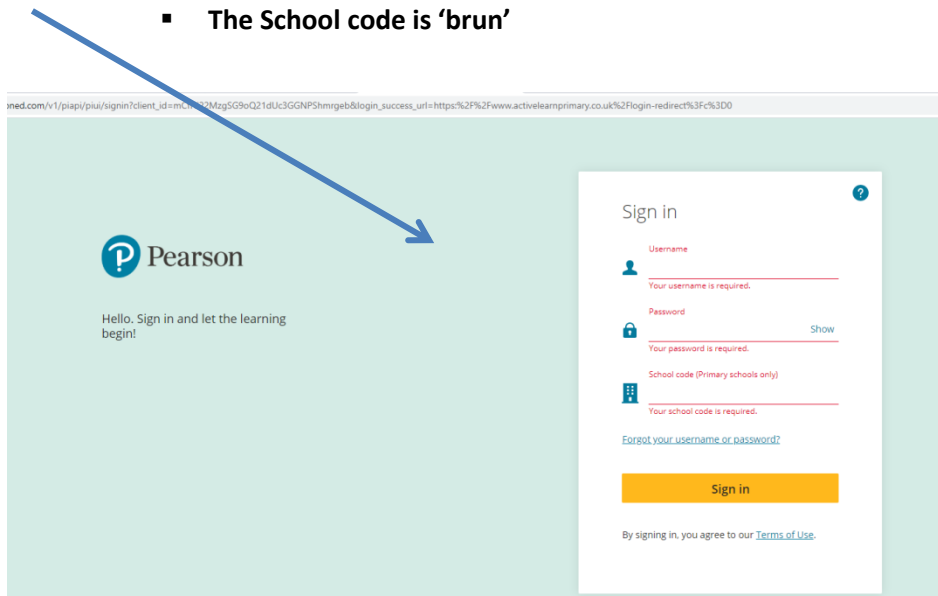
▪ **The School code is 'brun'**

oned.com/v1/piapi/piui/signin?client_id=mC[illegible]2MzgSG9oQ21dUc3GGNPShmrgeb&login_success_url=https:%2F%2Fwww.activelearnprimary.co.uk%2Flogin-redirect%3Fc%3D0

Pearson

Hello. Sign in and let the learning begin!

?

Sign in

Username

Your username is required.

Password

Show

Your password is required.

School code (Primary schools only)

Your school code is required.

Forgot your username or password?

Sign in

By signing in, you agree to our Terms of Use.